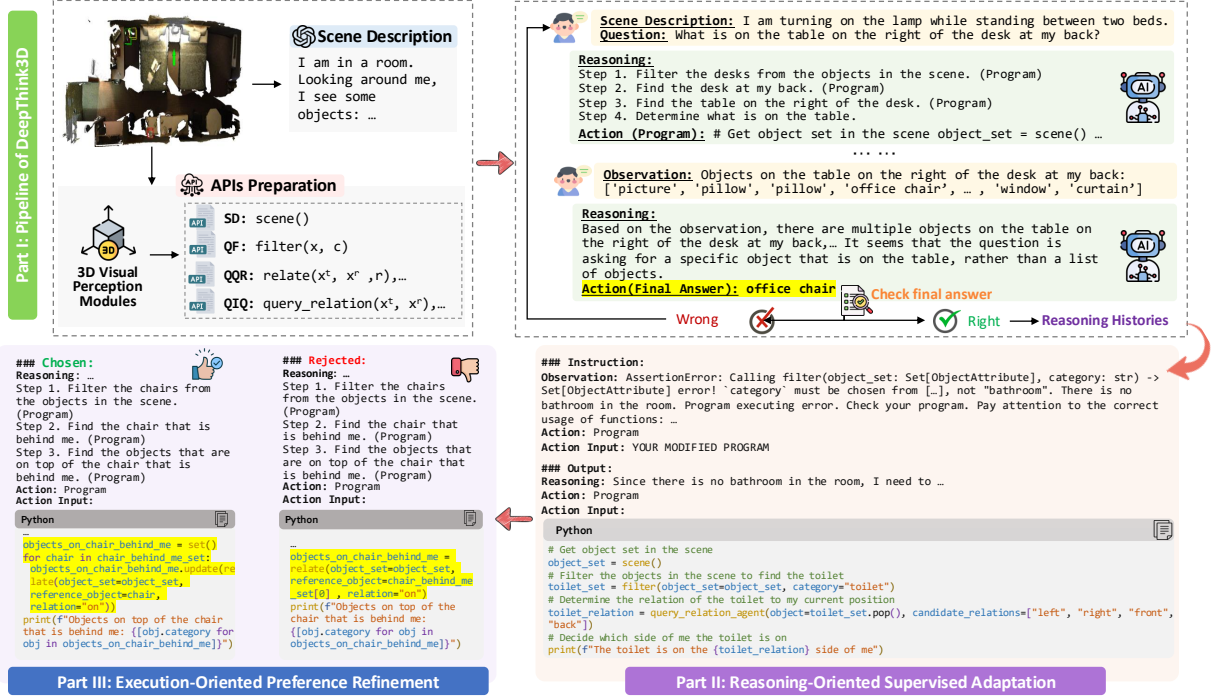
Part I: Pipeline of DeepThink3D

Scene Description

I am in a room. Looking around me, I see some objects: …

APIs Preparation

3D Visual Perception Modules

SD: scene()
QF: filter(x, c)
QQR: relate($x^t$, $x^r$ ,r),…
QIQ: query_relation($x^t$, $x^r$),…

Scene Description: I am turning on the lamp while standing between two beds.
Question: What is on the table on the right of the desk at my back?

Reasoning:
Step 1. Filter the desks from the objects in the scene. (Program)
Step 2. Find the desk at my back. (Program)
Step 3. Find the table on the right of the desk. (Program)
Step 4. Determine what is on the table.
Action (Program): # Get object set in the scene object_set = scene() …

… …

Observation: Objects on the table on the right of the desk at my back: ['picture', 'pillow', 'pillow', 'office chair', … , 'window', 'curtain']

Reasoning:
Based on the observation, there are multiple objects on the table on the right of the desk at my back,… It seems that the question is asking for a specific object that is on the table, rather than a list of objects.
Action(Final Answer): office chair

Check final answer

Wrong
Right
Reasoning Histories

### Chosen:
Reasoning: …
Step 1. Filter the chairs from the objects in the scene. (Program)
Step 2. Find the chair that is behind me. (Program)
Step 3. Find the objects that are on top of the chair that is behind me. (Program)
Action: Program
Action Input:

Python

…
objects_on_chair_behind_me = set()
for chair in chair_behind_me_set:
    objects_on_chair_behind_me.update(relate(object_set=object_set,
    reference_object=chair,
    relation="on"))
print(f"Objects on top of the chair that is behind me: {[obj.category for obj in objects_on_chair_behind_me]}")

### Rejected:
Reasoning: …
Step 1. Filter the chairs from the objects in the scene. (Program)
Step 2. Find the chair that is behind me. (Program)
Step 3. Find the objects that are on top of the chair that is behind me. (Program)
Action: Program
Action Input:

Python

…
objects_on_chair_behind_me = relate(object_set=object_set, reference_object=chair_behind_me_set[0] , relation="on")
print(f"Objects on top of the chair that is behind me: {[obj.category for obj in objects_on_chair_behind_me]}")

### Instruction:
Observation: AssertionError: Calling filter(object_set: Set[ObjectAttribute], category: str) -> Set[ObjectAttribute] error! `category` must be chosen from […], not "bathroom". There is no bathroom in the room. Program executing error. Check your program. Pay attention to the correct usage of functions: …
Action: Program
Action Input: YOUR MODIFIED PROGRAM

### Output:
Reasoning: Since there is no bathroom in the room, I need to …
Action: Program
Action Input:

Python

# Get object set in the scene
object_set = scene()
# Filter the objects in the scene to find the toilet
toilet_set = filter(object_set=object_set, category="toilet")
# Determine the relation of the toilet to my current position
toilet_relation = query_relation_agent(object=toilet_set.pop(), candidate_relations=["left", "right", "front", "back"])
# Decide which side of me the toilet is on
print(f"The toilet is on the {toilet_relation} side of me")

Part III: Execution-Oriented Preference Refinement

Part II: Reasoning-Oriented Supervised Adaptation